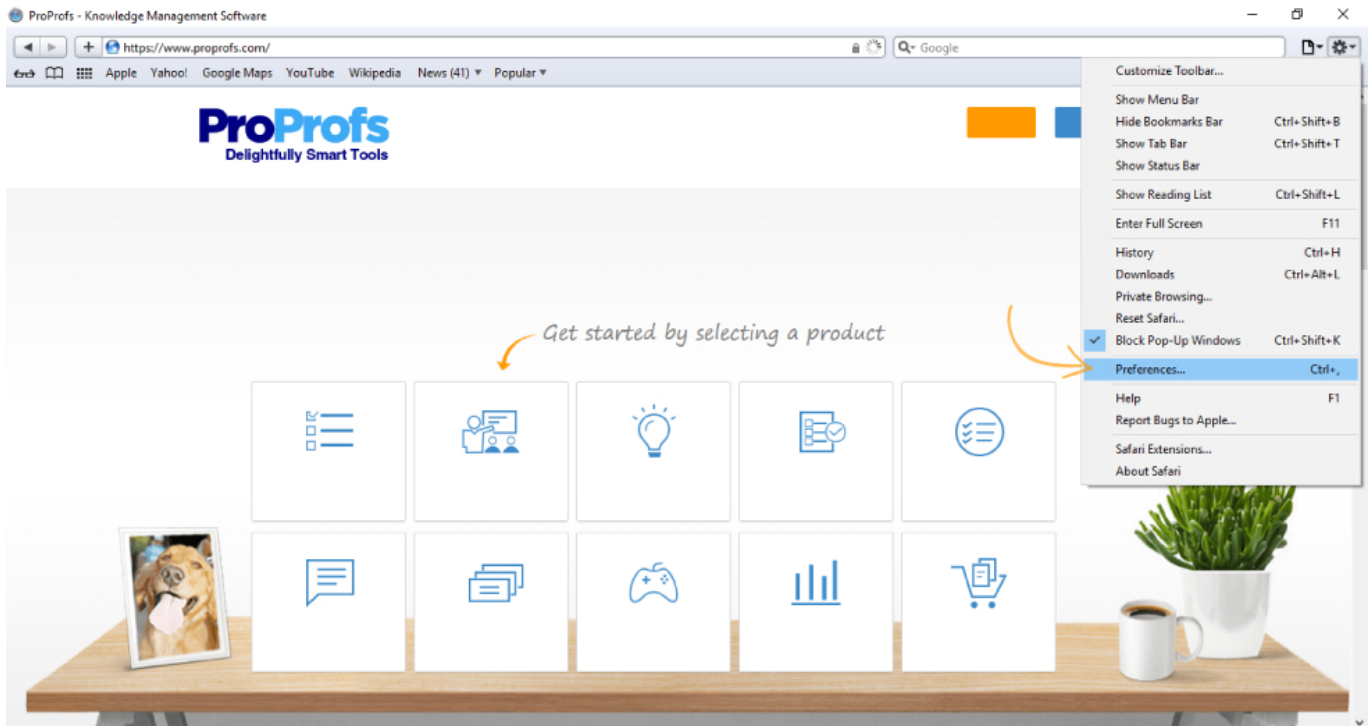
ProProfs - Knowledge Management Software

https://www.proprofs.com/

Google

Apple Yahoo! Google Maps YouTube Wikipedia News (41) Popular

ProProfs
Delightfully Smart Tools

Get started by selecting a product

Customize Toolbar...
Show Menu Bar
Hide Bookmarks Bar Ctrl+Shift+B
Show Tab Bar Ctrl+Shift+T
Show Status Bar
Show Reading List Ctrl+Shift+L
Enter Full Screen F11
History Ctrl+H
Downloads Ctrl+Alt+L
Private Browsing...
Reset Safari...
Block Pop-Up Windows Ctrl+Shift+K
Preferences... Ctrl+,
Help F1
Report Bugs to Apple...
Safari Extensions...
About Safari